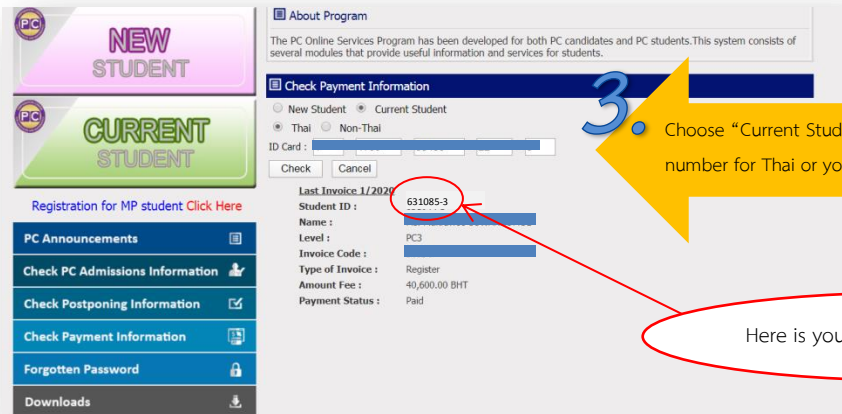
PC NEW STUDENT

PC CURRENT STUDENT

Registration for MP student Click Here

PC Announcements

Check PC Admissions Information

Check Postponing Information

Check Payment Information

Forgotten Password

Downloads

About Program

The PC Online Services Program has been developed for both PC candidates and PC students.This system consists of several modules that provide useful information and services for students.

Check Payment Information

New Student Current Student

Thai Non-Thai

ID Card :

Check Cancel

Last Invoice 1/2020

| | |
|---|---|
| Student ID : | 631085-3 |
| Name : | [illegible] |
| Level : | PC3 |
| Invoice Code : | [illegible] |
| Type of Invoice : | Register |
| Amount Fee : | 40,600.00 BHT |
| Payment Status : | Paid |

3.

Choose "Current Stud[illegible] number for Thai or yo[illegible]

Here is you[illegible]